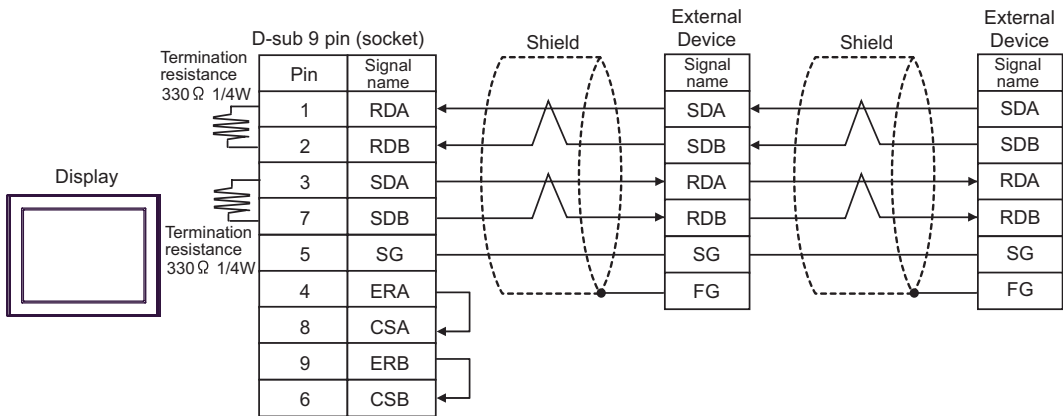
Display

Termination resistance 330Ω 1/4W

Termination resistance 330Ω 1/4W

D-sub 9 pin (socket)

| Pin | Signal name |
|---|---|
| 1 | RDA |
| 2 | RDB |
| 3 | SDA |
| 7 | SDB |
| 5 | SG |
| 4 | ERA |
| 8 | CSA |
| 9 | ERB |
| 6 | CSB |

Shield

External Device

| Signal name |
|---|
| SDA |
| SDB |
| RDA |
| RDB |
| SG |
| FG |

Shield

External Device

| Signal name |
|---|
| SDA |
| SDB |
| RDA |
| RDB |
| SG |
| FG |